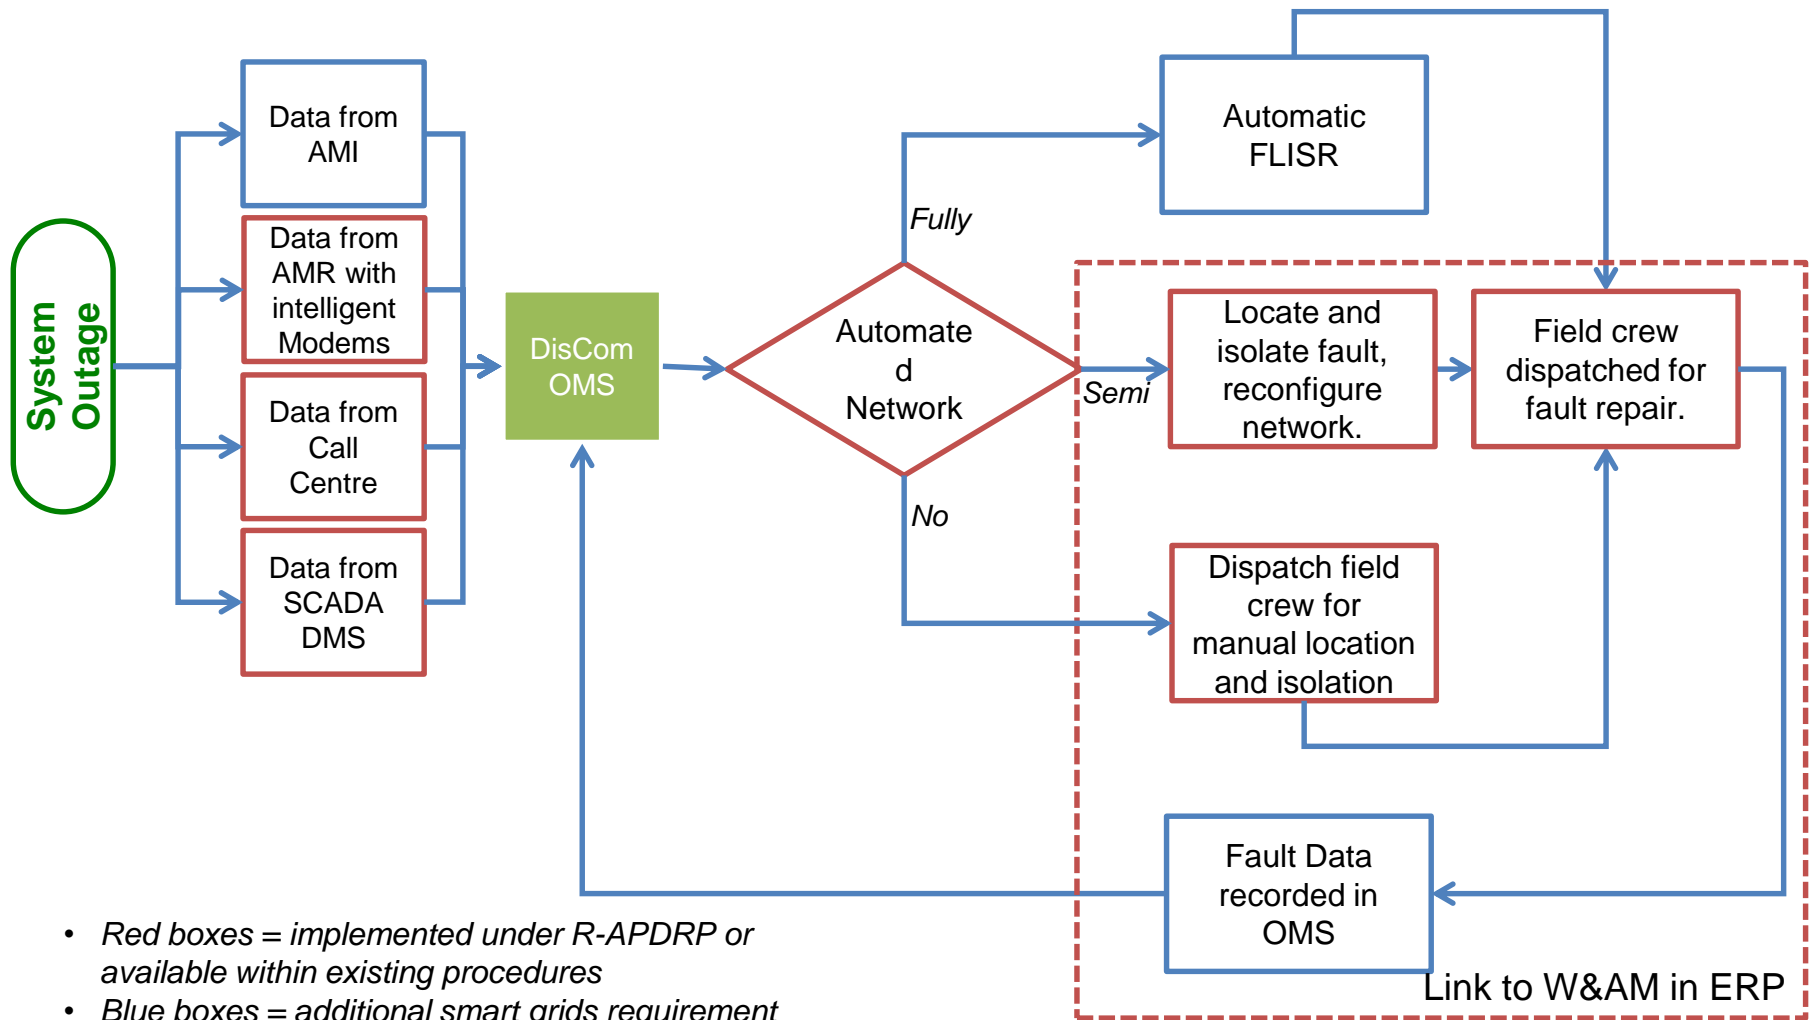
System Outage

Data from AMI

Data from AMR with intelligent Modems

Data from Call Centre

Data from SCADA DMS

DisCom OMS

Automate d Network

Fully

Semi

No

Automatic FLISR

Locate and isolate fault, reconfigure network.

Field crew dispatched for fault repair.

Dispatch field crew for manual location and isolation

Fault Data recorded in OMS

Link to W&AM in ERP

• *Red boxes = implemented under R-APDRP or available within existing procedures*
• *Blue boxes = additional smart grids requirement*